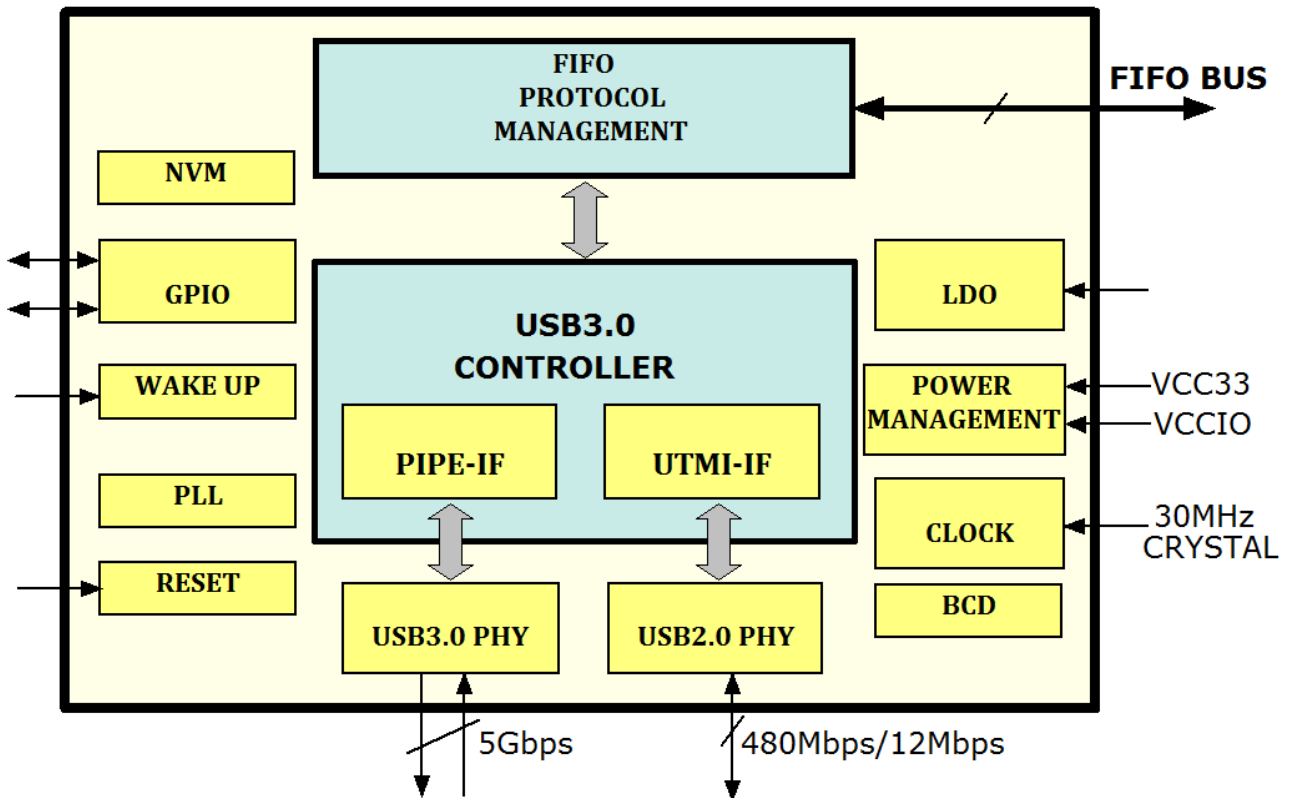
FIFO
PROTOCOL
MANAGEMENT

FIFO BUS

NVM

GPIO

WAKE UP

PLL

RESET

USB3.0
CONTROLLER

PIPE-IF

UTMI-IF

USB3.0 PHY

USB2.0 PHY

LDO

POWER
MANAGEMENT

VCC33

VCCIO

CLOCK

30MHz
CRYSTAL

BCD

5Gbps

480Mbps/12Mbps